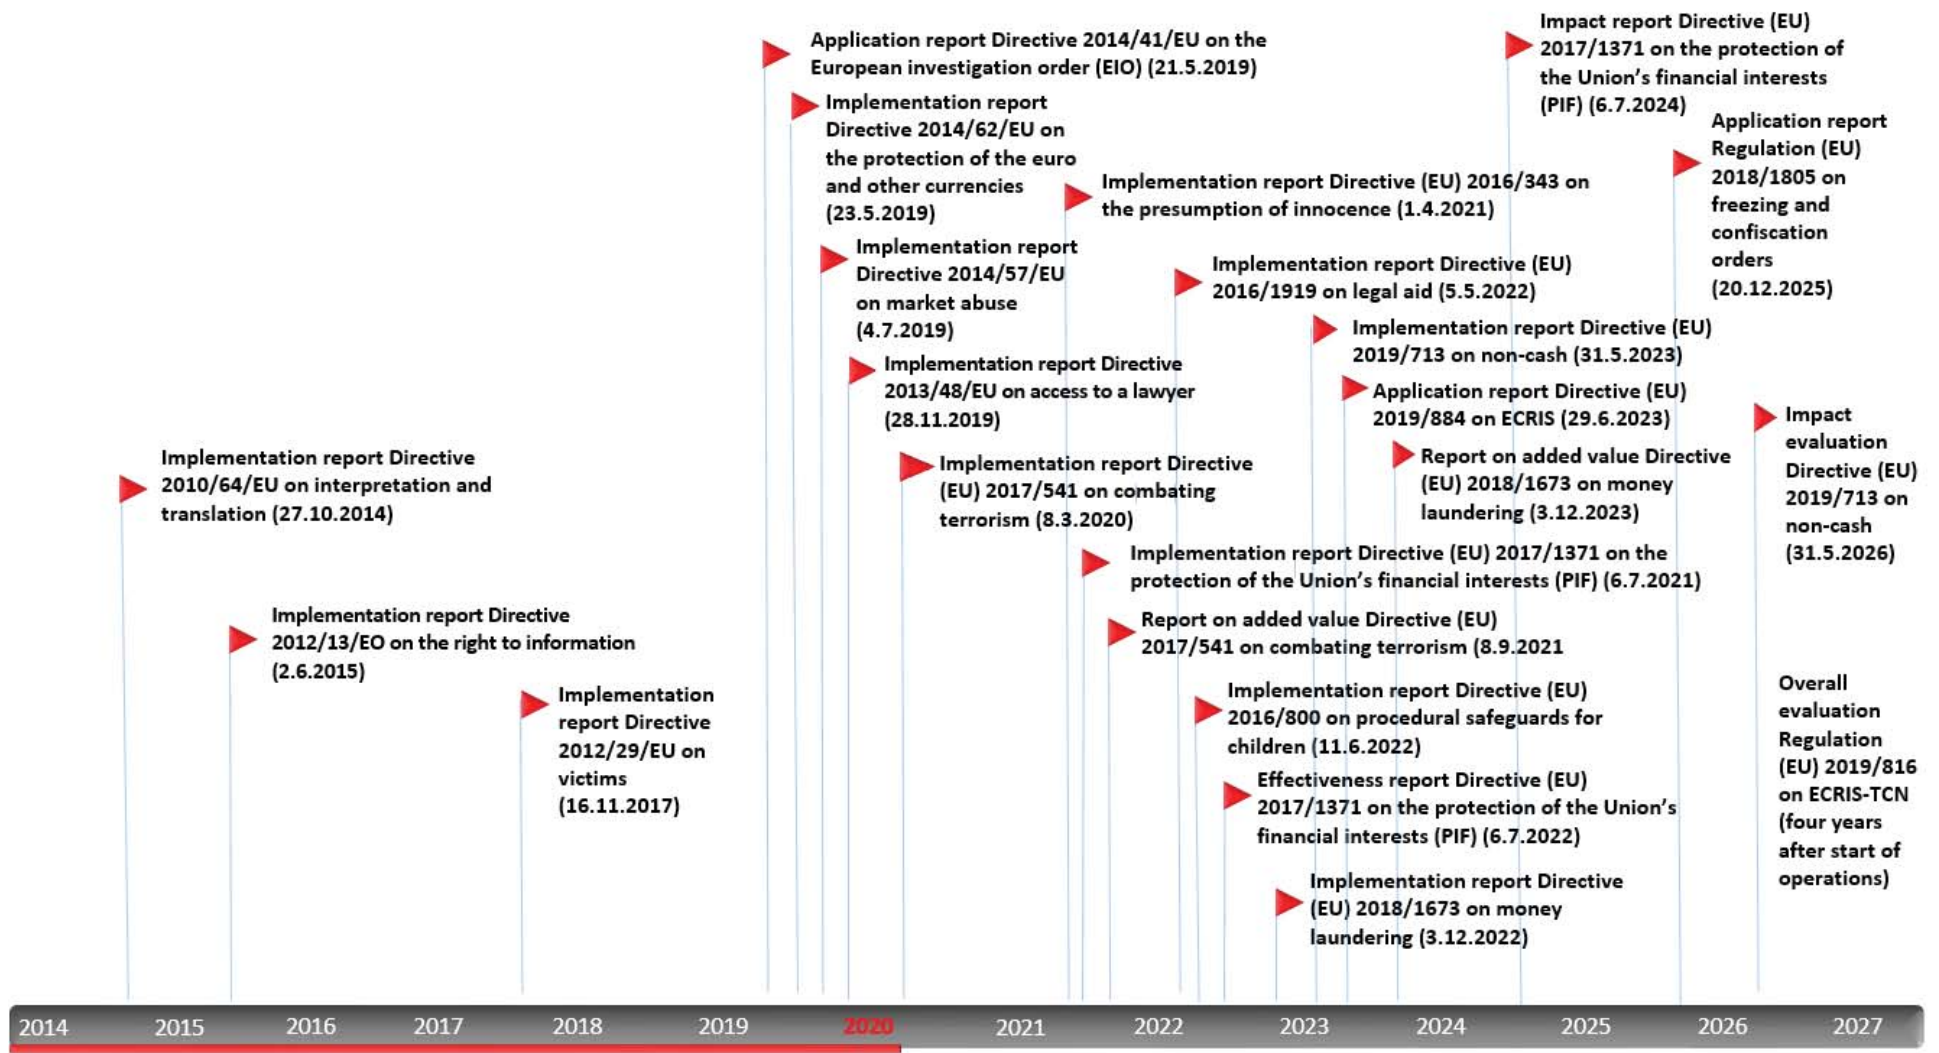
Application report Directive 2014/41/EU on the European investigation order (EIO) (21.5.2019)

Implementation report Directive 2014/62/EU on the protection of the euro and other currencies (23.5.2019)

Implementation report Directive 2014/57/EU on market abuse (4.7.2019)

Implementation report Directive 2013/48/EU on access to a lawyer (28.11.2019)

Implementation report Directive (EU) 2017/541 on combating terrorism (8.3.2020)

Implementation report Directive (EU) 2016/343 on the presumption of innocence (1.4.2021)

Implementation report Directive (EU) 2016/1919 on legal aid (5.5.2022)

Implementation report Directive (EU) 2019/713 on non-cash (31.5.2023)

Application report Directive (EU) 2019/884 on ECRIS (29.6.2023)

Report on added value Directive (EU) 2018/1673 on money laundering (3.12.2023)

Impact report Directive (EU) 2017/1371 on the protection of the Union's financial interests (PIF) (6.7.2024)

Application report Regulation (EU) 2018/1805 on freezing and confiscation orders (20.12.2025)

Impact evaluation Directive (EU) 2019/713 on non-cash (31.5.2026)

Implementation report Directive 2010/64/EU on interpretation and translation (27.10.2014)

Implementation report Directive (EU) 2017/1371 on the protection of the Union's financial interests (PIF) (6.7.2021)

Report on added value Directive (EU) 2017/541 on combating terrorism (8.9.2021)

Implementation report Directive 2012/13/EO on the right to information (2.6.2015)

Implementation report Directive 2012/29/EU on victims (16.11.2017)

Implementation report Directive (EU) 2016/800 on procedural safeguards for children (11.6.2022)

Effectiveness report Directive (EU) 2017/1371 on the protection of the Union's financial interests (PIF) (6.7.2022)

Implementation report Directive (EU) 2018/1673 on money laundering (3.12.2022)

Overall evaluation Regulation (EU) 2019/816 on ECRIS-TCN (four years after start of operations)

2014 2015 2016 2017 2018 2019 2020 2021 2022 2023 2024 2025 2026 2027